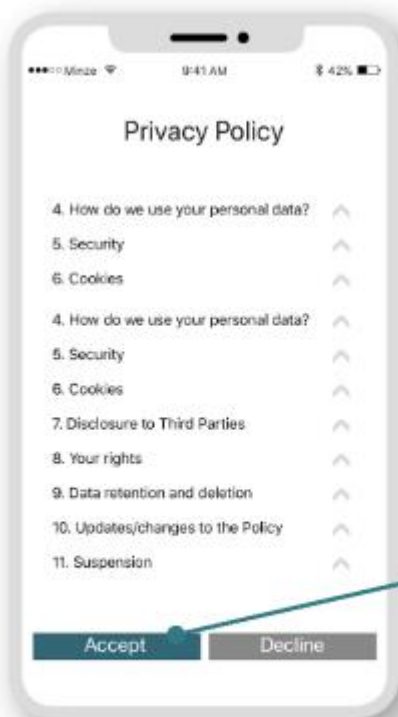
Minze 9:41 AM 42%

Privacy Policy

4. How do we use your personal data?
5. Security
6. Cookies
4. How do we use your personal data?
5. Security
6. Cookies
7. Disclosure to Third Parties
8. Your rights
9. Data retention and deletion
10. Updates/changes to the Policy
11. Suspension

Accept
Decline